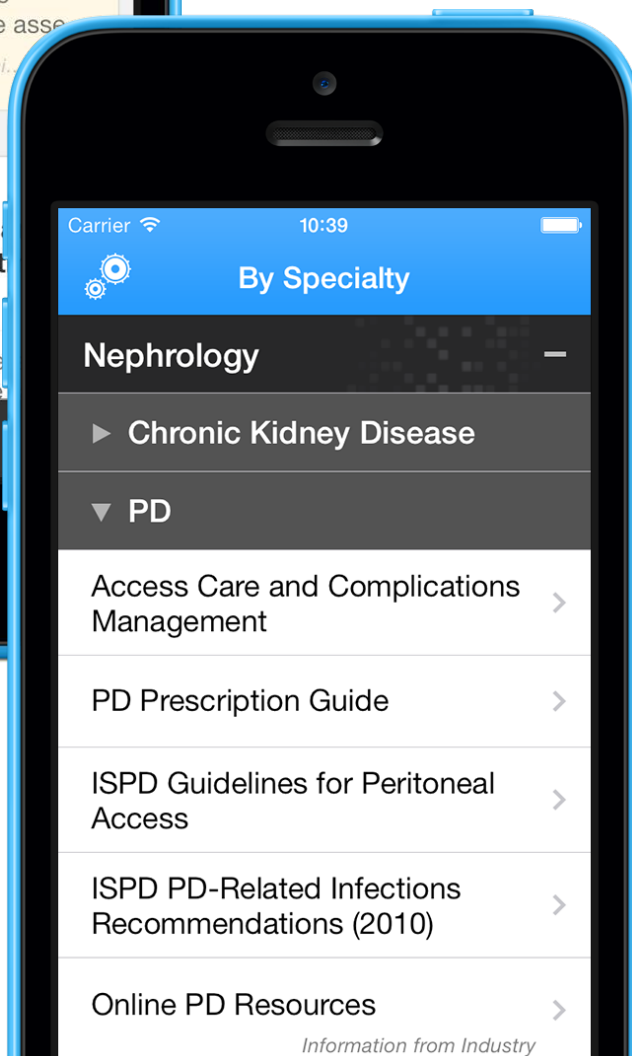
e asse

Carrier
10:39

By Specialty

Nephrology
−

► Chronic Kidney Disease

▼ PD

Access Care and Complications Management

PD Prescription Guide

ISPD Guidelines for Peritoneal Access

ISPD PD-Related Infections Recommendations (2010)

Online PD Resources
Information from Industry